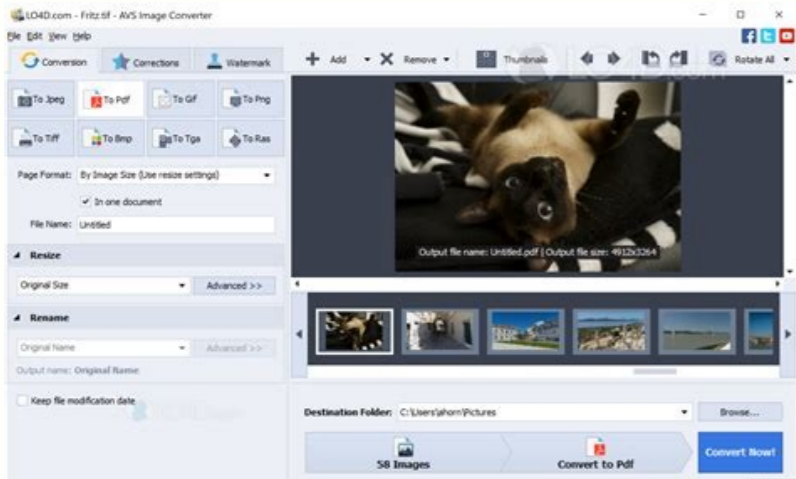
LO4D.com - Fritz.tif - AVS Image Converter

File Edit View Help

Conversion
Corrections
Watermark

Add
Remove
Thumbnails
Rotate All

To Jpeg
To Pdf
To Gif
To Png
To Tiff
To Bmp
To Tga
To Ras

Page Format: By Image Size (Use resize settings)

In one document

File Name: Untitled

Resize

Original Size
Advanced >>

Rename

Original Name
Advanced >>

Output name: Original Name

Keep file modification date

Output file name: Untitled.pdf | Output file size: 4912x3264

Destination Folder: C:\Users\ahorn\Pictures
Browse...

58 Images
Convert to Pdf
Convert Now!